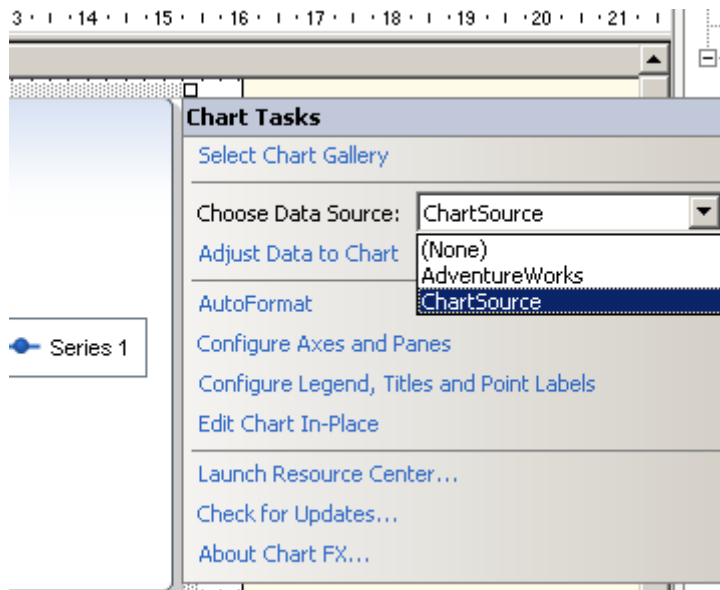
3 · · · 14 · · · 15 · · · 16 · · · 17 · · · 18 · · · 19 · · · 20 · · · 21 · ·

Series 1

Chart Tasks

Select Chart Gallery

Choose Data Source: ChartSource

Adjust Data to Chart

(None)
AdventureWorks
ChartSource

AutoFormat

Configure Axes and Panes

Configure Legend, Titles and Point Labels

Edit Chart In-Place

Launch Resource Center...

Check for Updates...

About Chart FX...